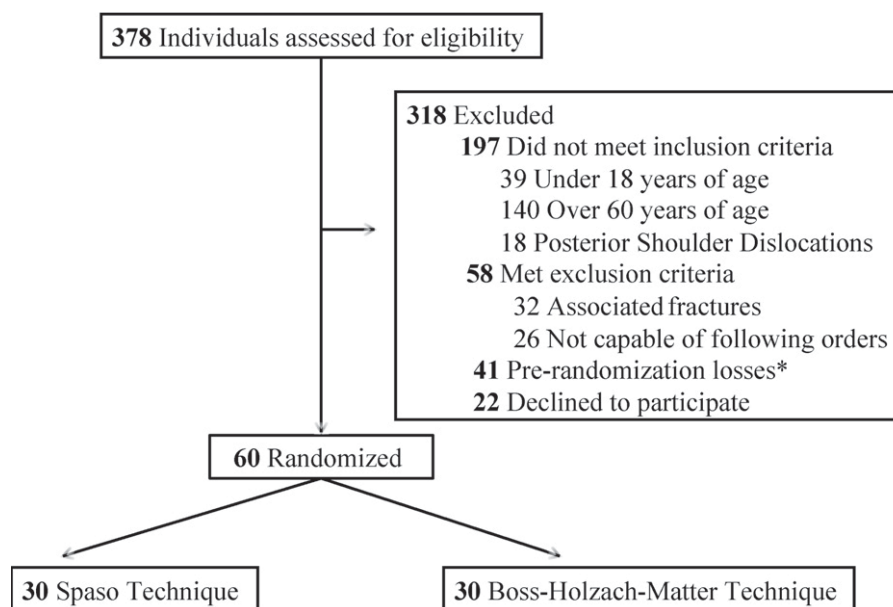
**378** Individuals assessed for eligibility

**318** Excluded
**197** Did not meet inclusion criteria
39 Under 18 years of age
140 Over 60 years of age
18 Posterior Shoulder Dislocations
**58** Met exclusion criteria
32 Associated fractures
26 Not capable of following orders
**41** Pre-randomization losses*
**22** Declined to participate

**60** Randomized

**30** Spaso Technique

**30** Boss-Holzach-Matter Technique